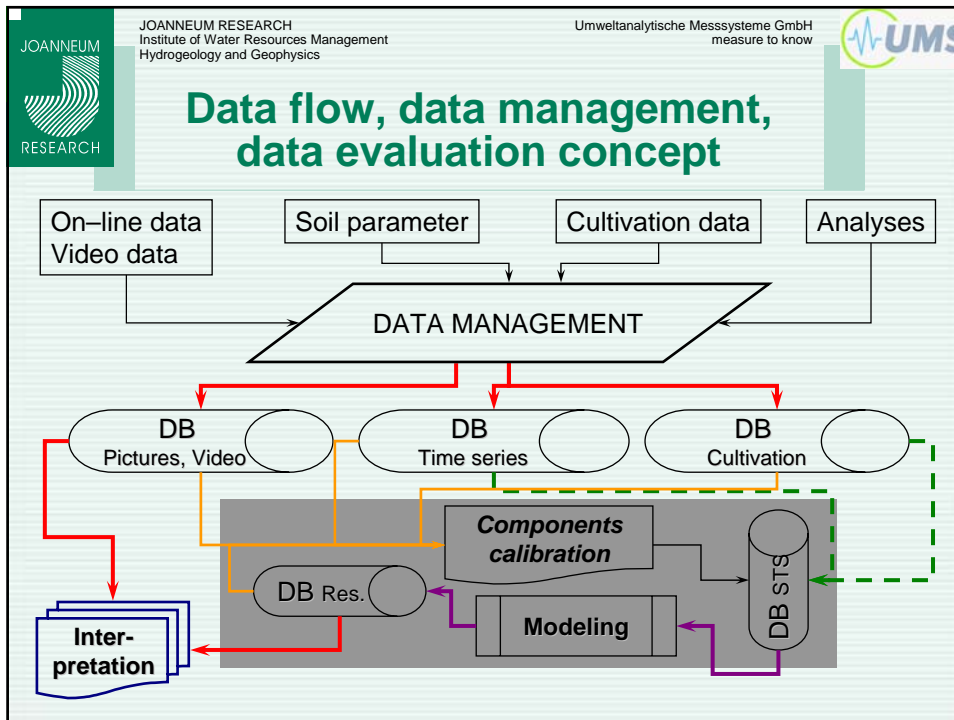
JOANNEUM RESEARCH

JOANNEUM RESEARCH
Institute of Water Resources Management
Hydrogeology and Geophysics

Umweltanalytische Messsysteme GmbH
measure to know

UMS

Data flow, data management, data evaluation concept

On–line data
Video data

Soil parameter

Cultivation data

Analyses

DATA MANAGEMENT

DB
Pictures, Video

DB
Time series

DB
Cultivation

Components calibration

DB STS

DB Res.

Modeling

Interpretation